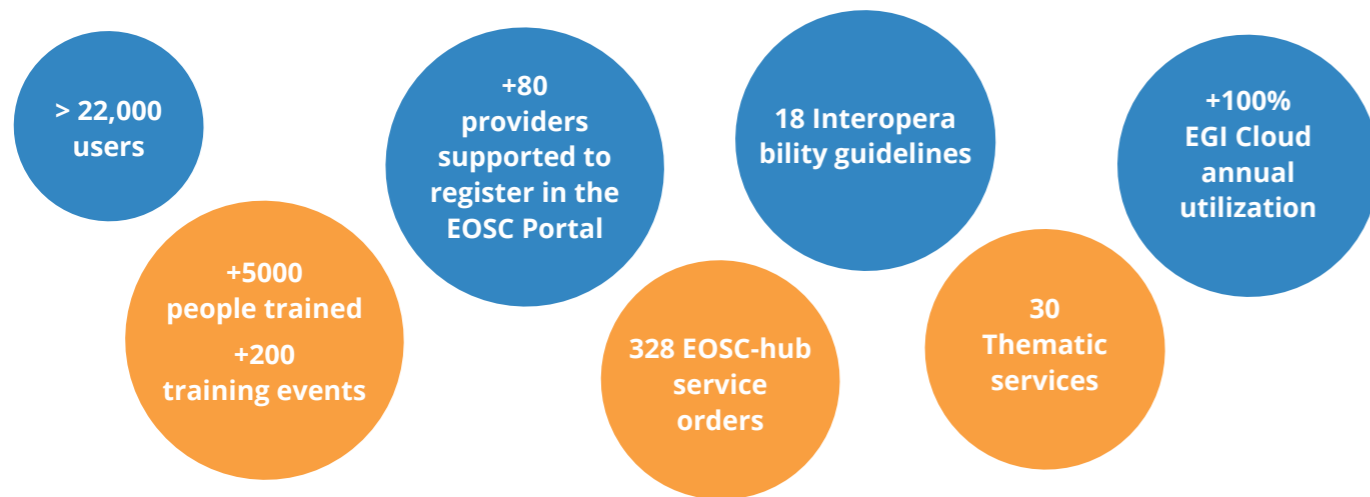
> 22,000 users

+5000 people trained
+200 training events

+80 providers supported to register in the EOSC Portal

328 EOSC-hub service orders

18 Interopera bility guidelines

30 Thematic services

+100% EGI Cloud annual utilization